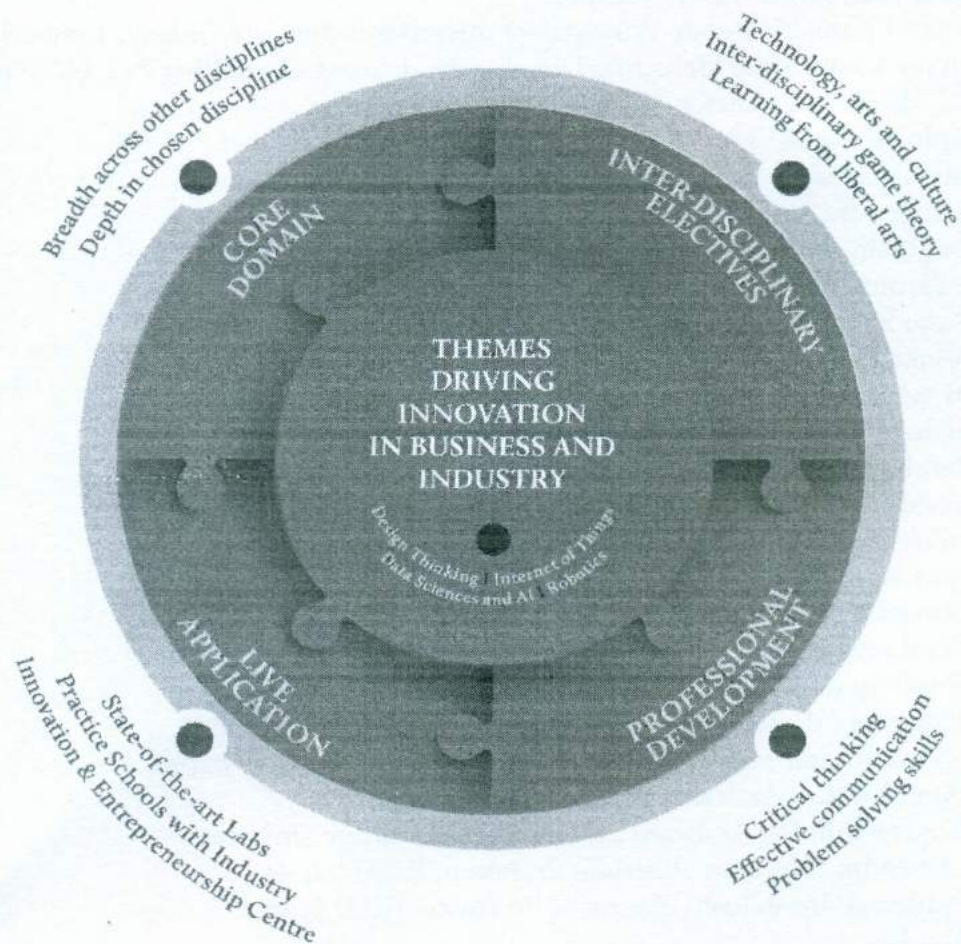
Breadth across other disciplines
Depth in chosen discipline

Technology, arts and culture
Inter-disciplinary game theory
Learning from liberal arts

CORE DOMAIN

INTER-DISCIPLINARY ELECTIVES

THEMES DRIVING INNOVATION IN BUSINESS AND INDUSTRY

Design Thinking | Internet of Things
Data Sciences and AI | Robotics

LIVE APPLICATION

PROFESSIONAL DEVELOPMENT

State-of-the-art Labs
Practice Schools with Industry
Innovation & Entrepreneurship Centre

Critical thinking
Effective communication
Problem solving skills